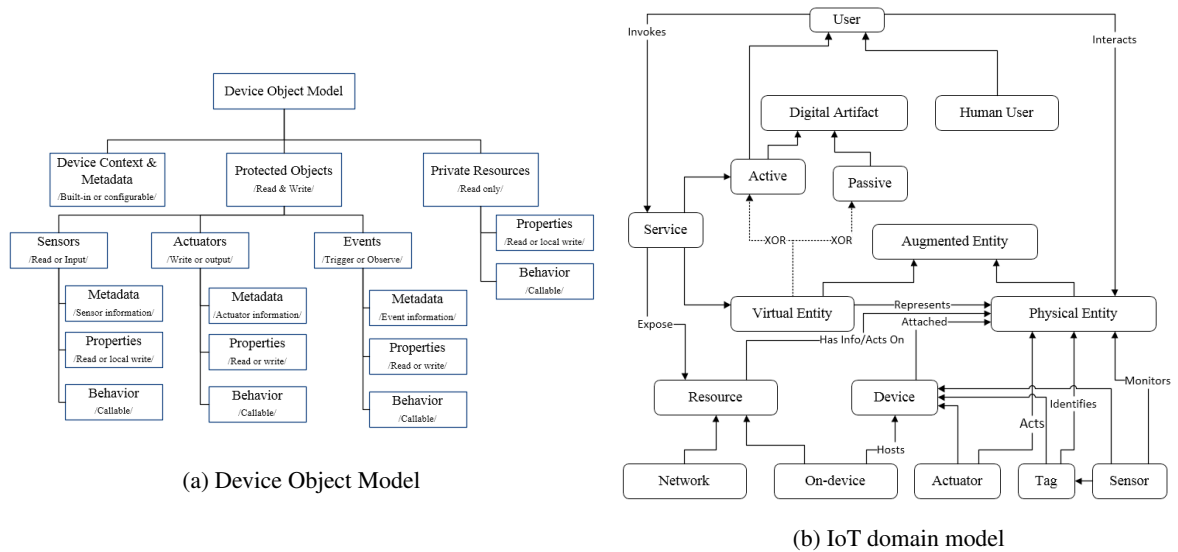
Device Object Model

Device Context & Metadata
/Built-in or configurable/

Protected Objects
/Read & Write/

Private Resources
/Read only/

Properties
/Read or local write/

Behavior
/Callable/

Sensors
/Read or Input/

Actuators
/Write or output/

Events
/Trigger or Observe/

Metadata
/Sensor information/

Properties
/Read or local write/

Behavior
/Callable/

Metadata
/Actuator information/

Properties
/Read or write/

Behavior
/Callable/

Metadata
/Event information/

Properties
/Read or write/

Behavior
/Callable/

(a) Device Object Model

User

Invokes

Interacts

Digital Artifact

Human User

Active

Passive

Service

XOR

XOR

Augmented Entity

Virtual Entity

Represents

Attached

Physical Entity

Expose

Has Info/Acts On

Resource

Device

Monitors

Identifies

Acts

Hosts

Network

On-device

Actuator

Tag

Sensor

(b) IoT domain model